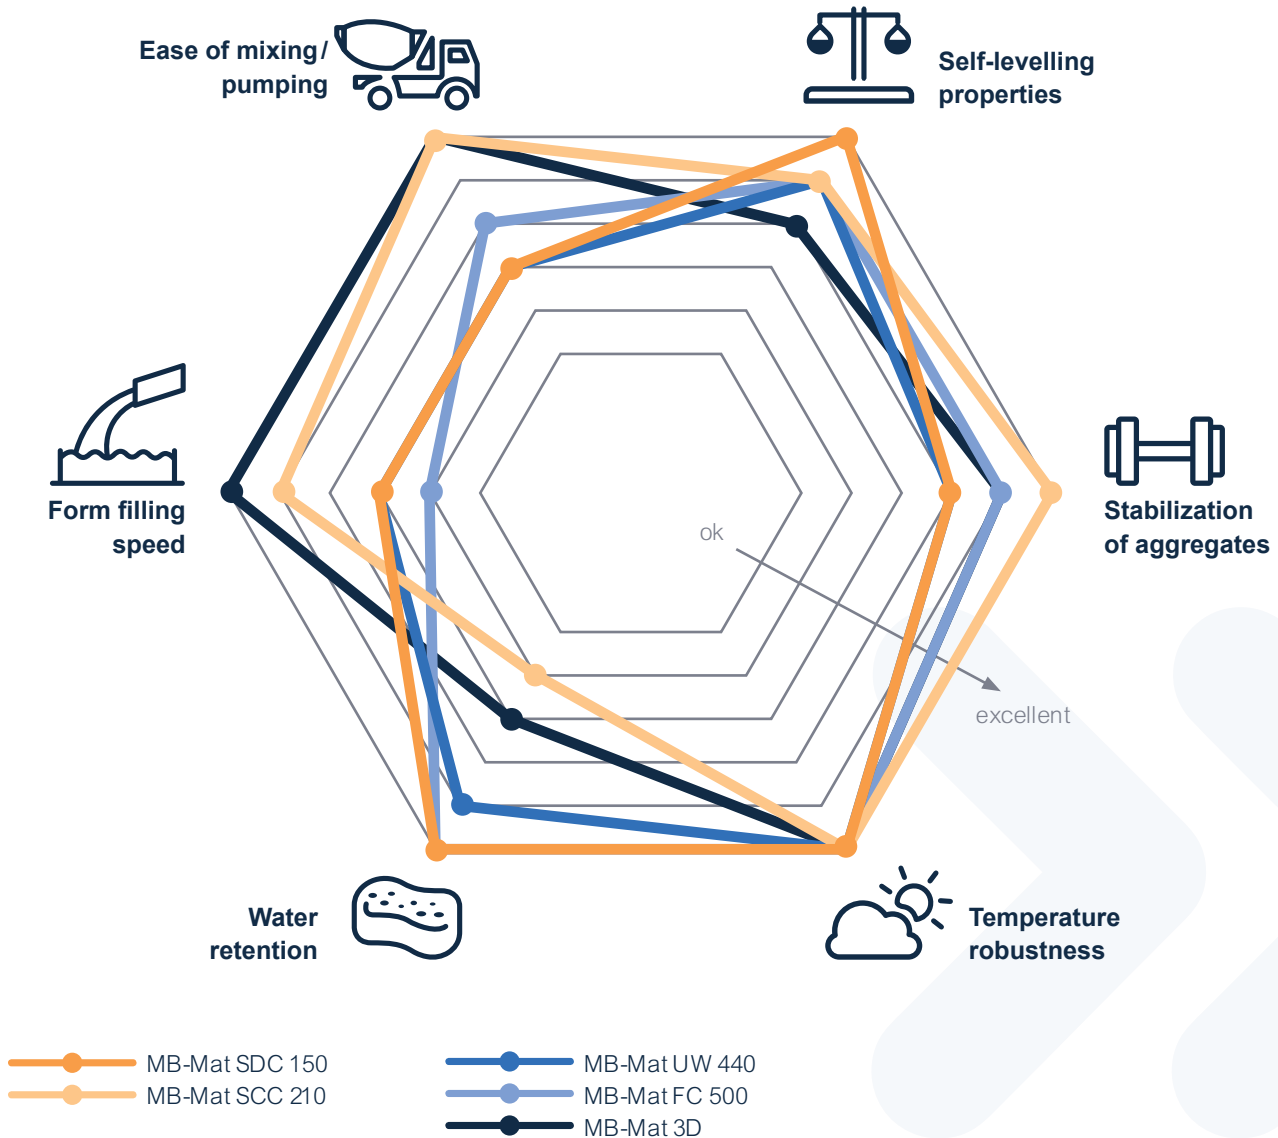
Ease of mixing/ pumping

Self-levelling properties

Form filling speed

Stabilization of aggregates

ok

excellent

Water retention

Temperature robustness

MB-Mat SDC 150
MB-Mat SCC 210
MB-Mat UW 440
MB-Mat FC 500
MB-Mat 3D